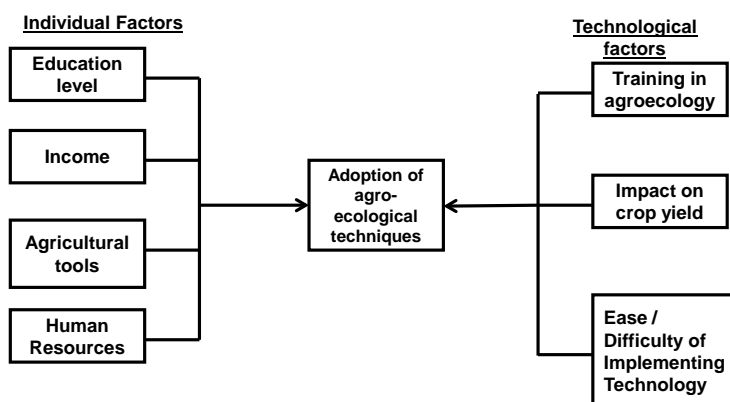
Individual Factors

Education level

Income

Agricultural tools

Human Resources

Adoption of agro-ecological techniques

Technological factors

Training in agroecology

Impact on crop yield

Ease / Difficulty of Implementing Technology